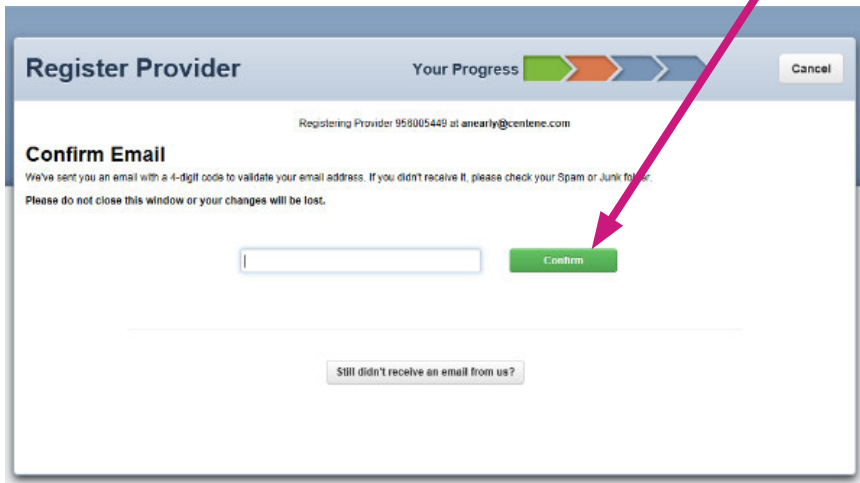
Register Provider

Your Progress

Cancel

Registering Provider 958005449 at anearly@centene.com

Confirm Email

We've sent you an email with a 4-digit code to validate your email address. If you didn't receive it, please check your Spam or Junk fo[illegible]er.

Please do not close this window or your changes will be lost.

Confirm

Still didn't receive an email from us?